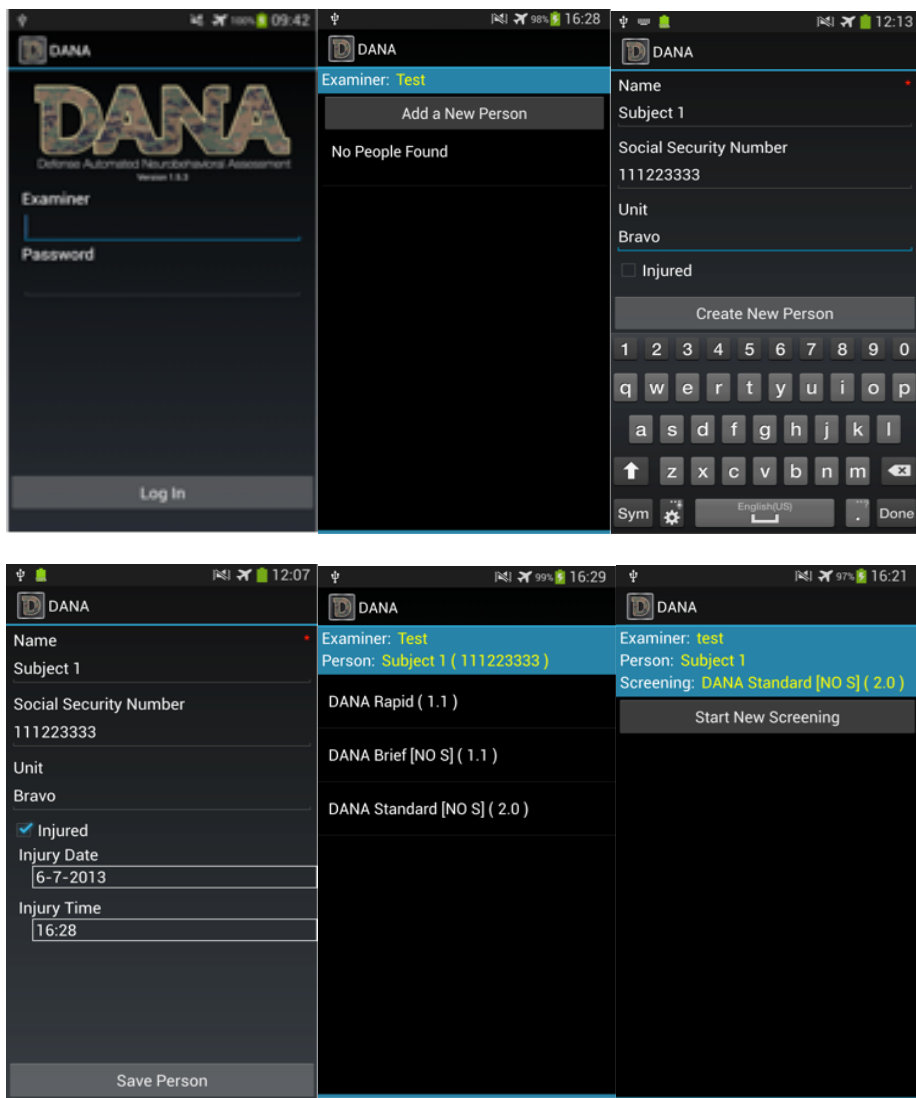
100% 09:42

DANA

DANA

Defense Automated Neurobehavioral Assessment

Version 1.5.3

Examiner

Password

Log In

98% 16:28

DANA

Examiner: Test

Add a New Person

No People Found

12:13

DANA

Name

Subject 1

Social Security Number

111223333

Unit

Bravo

Injured

Create New Person

1 2 3 4 5 6 7 8 9 0

q w e r t y u i o p

a s d f g h j k l

z x c v b n m

Sym English(US) . Done

12:07

DANA

Name

Subject 1

Social Security Number

111223333

Unit

Bravo

Injured

Injury Date

6-7-2013

Injury Time

16:28

Save Person

99% 16:29

DANA

Examiner: Test

Person: Subject 1 ( 111223333 )

DANA Rapid ( 1.1 )

DANA Brief [NO S] ( 1.1 )

DANA Standard [NO S] ( 2.0 )

97% 16:21

DANA

Examiner: test

Person: Subject 1

Screening: DANA Standard [NO S] ( 2.0 )

Start New Screening